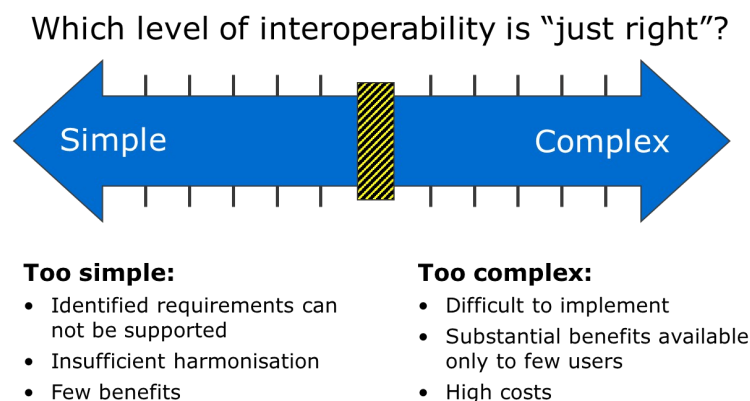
Which level of interoperability is “just right”?

Simple

Complex

**Too simple:**
- Identified requirements can not be supported
- Insufficient harmonisation
- Few benefits

**Too complex:**
- Difficult to implement
- Substantial benefits available only to few users
- High costs